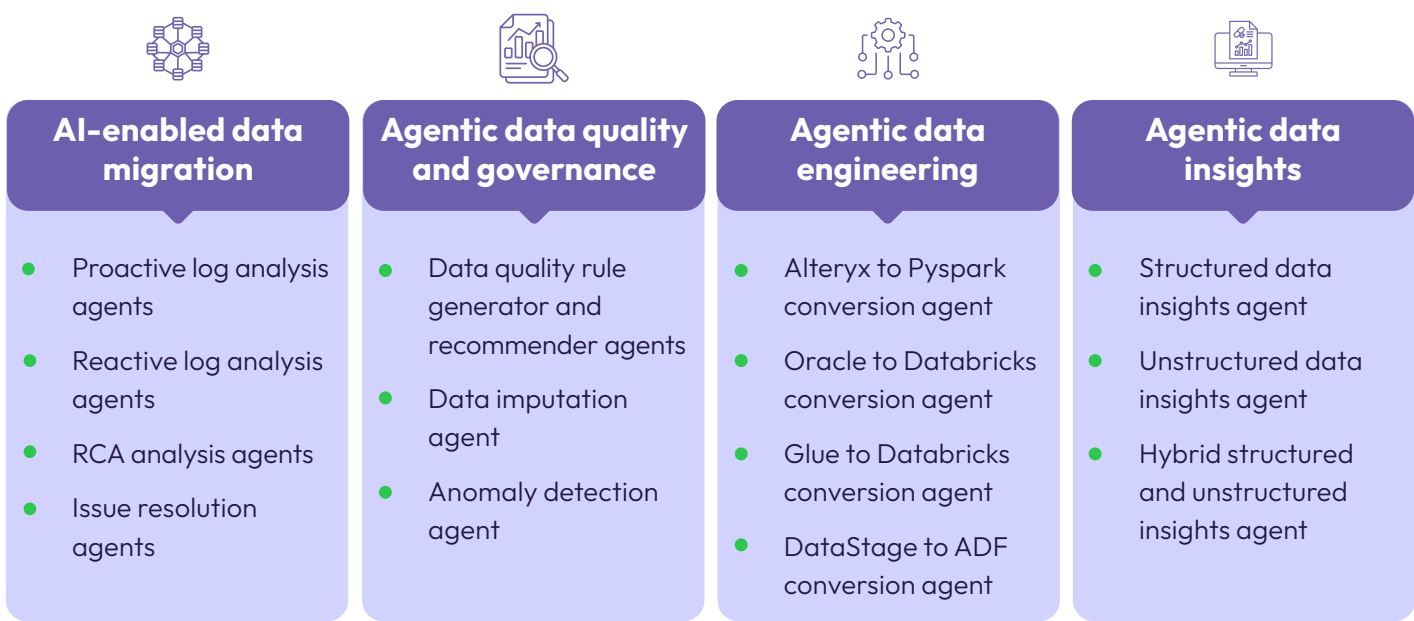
AI-enabled data migration

- Proactive log analysis agents
- Reactive log analysis agents
- RCA analysis agents
- Issue resolution agents

Agentic data quality and governance

- Data quality rule generator and recommender agents
- Data imputation agent
- Anomaly detection agent

Agentic data engineering

- Alteryx to Pyspark conversion agent
- Oracle to Databricks conversion agent
- Glue to Databricks conversion agent
- DataStage to ADF conversion agent

Agentic data insights

- Structured data insights agent
- Unstructured data insights agent
- Hybrid structured and unstructured insights agent